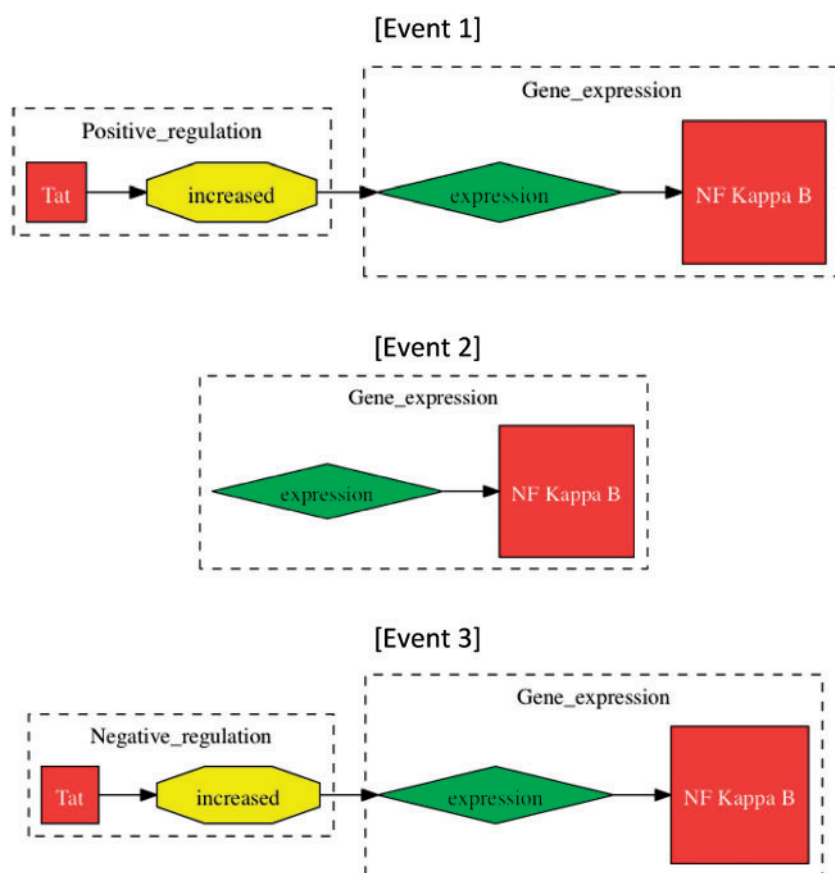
[Event 1]

Positive_regulation

Tat

increased

Gene_expression

expression

NF Kappa B

[Event 2]

Gene_expression

expression

NF Kappa B

[Event 3]

Negative_regulation

Tat

increased

Gene_expression

expression

NF Kappa B